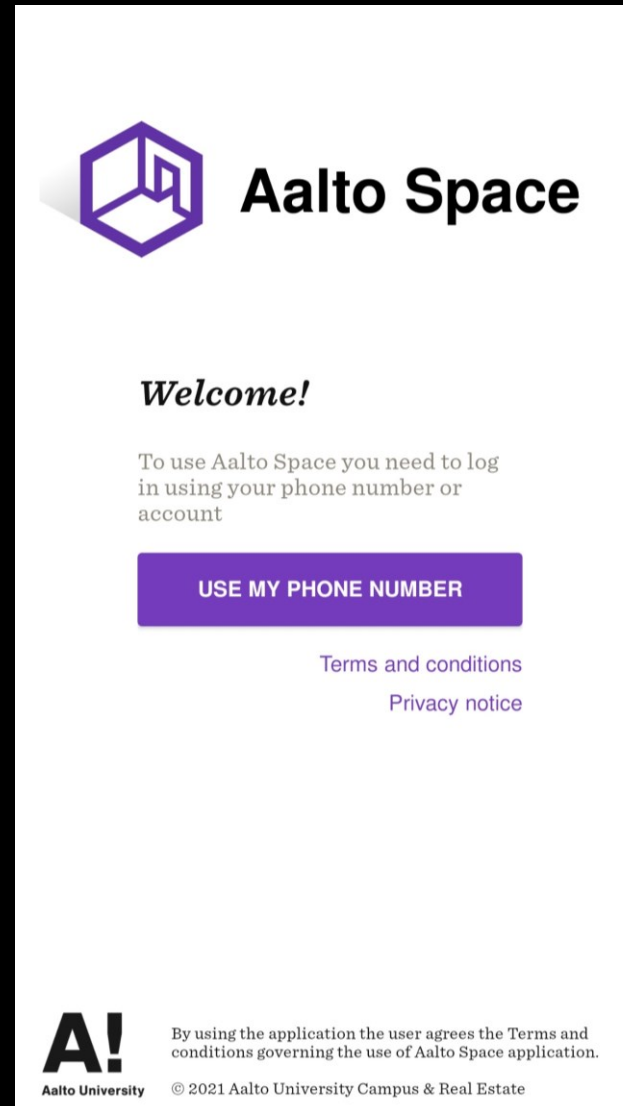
Aalto Space

Welcome!

To use Aalto Space you need to log in using your phone number or account

USE MY PHONE NUMBER

Terms and conditions

Privacy notice

A!
Aalto University

By using the application the user agrees the Terms and conditions governing the use of Aalto Space application.

© 2021 Aalto University Campus & Real Estate